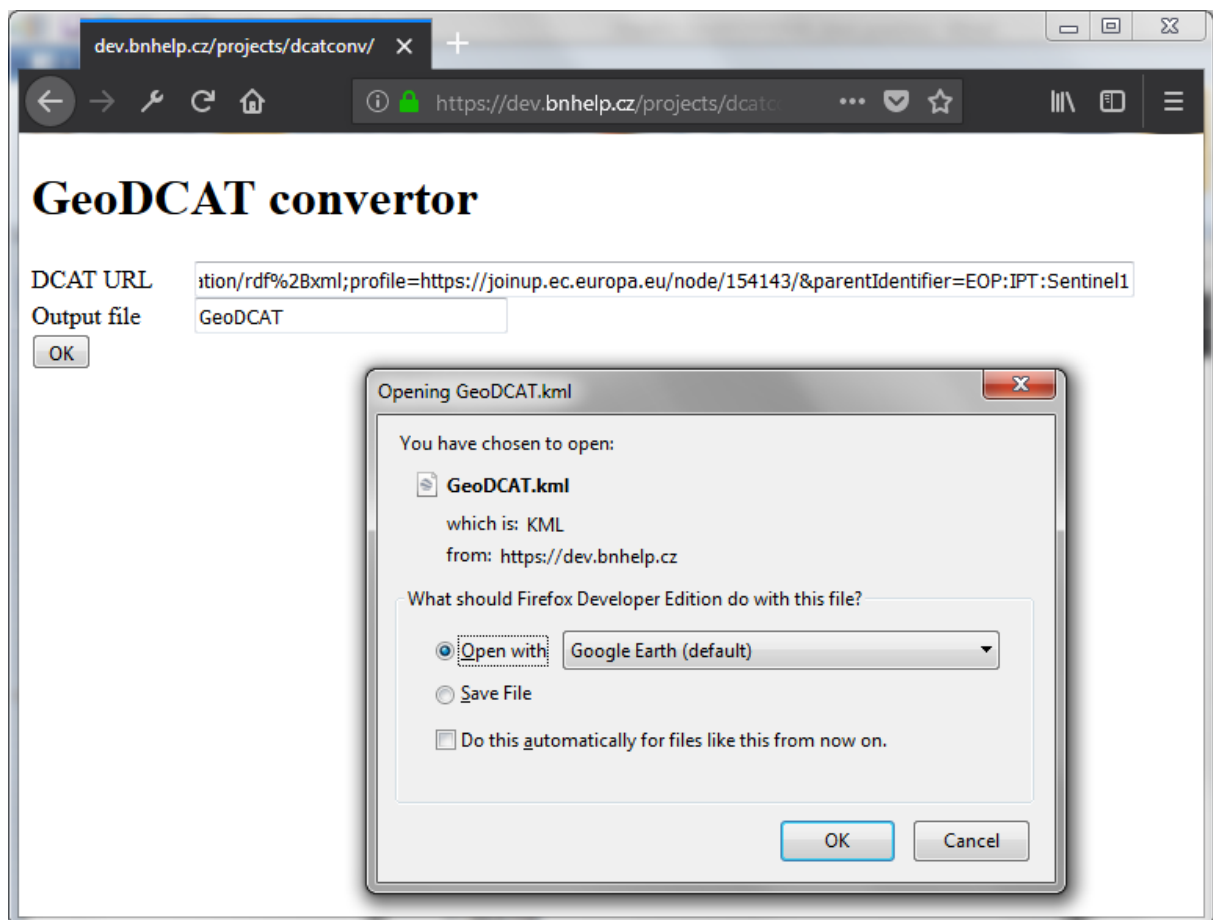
dev.bnhelp.cz/projects/dcatconv/ ×

https://dev.bnhelp.cz/projects/dcatc

# GeoDCAT convertor

DCAT URL ation/rdf%2Bxml;profile=https://joinup.ec.europa.eu/node/154143/&parentIdentifier=EOP:IPT:Sentinel1

Output file GeoDCAT

OK

Opening GeoDCAT.kml

You have chosen to open:

GeoDCAT.kml

which is: KML

from: https://dev.bnhelp.cz

What should Firefox Developer Edition do with this file?

Open with Google Earth (default)

Save File

Do this automatically for files like this from now on.

OK Cancel